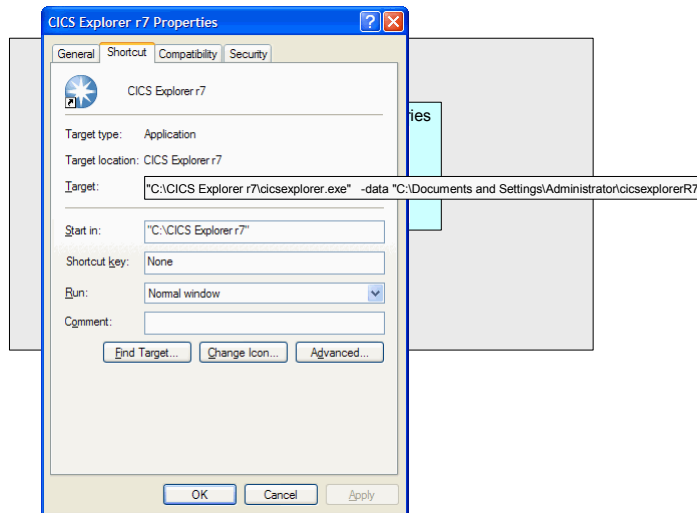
CICS Explorer r7 Properties

General | Shortcut | Compatibility | Security

CICS Explorer r7

Target type: Application

Target location: CICS Explorer r7

Target: "C:\CICS Explorer r7\cicsexplorer.exe" -data "C:\Documents and Settings\Administrator\cicsexplorerR7

ries

Start in: "C:\CICS Explorer r7"

Shortcut key: None

Run: Normal window

Comment:

Find Target... | Change Icon... | Advanced...

OK | Cancel | Apply